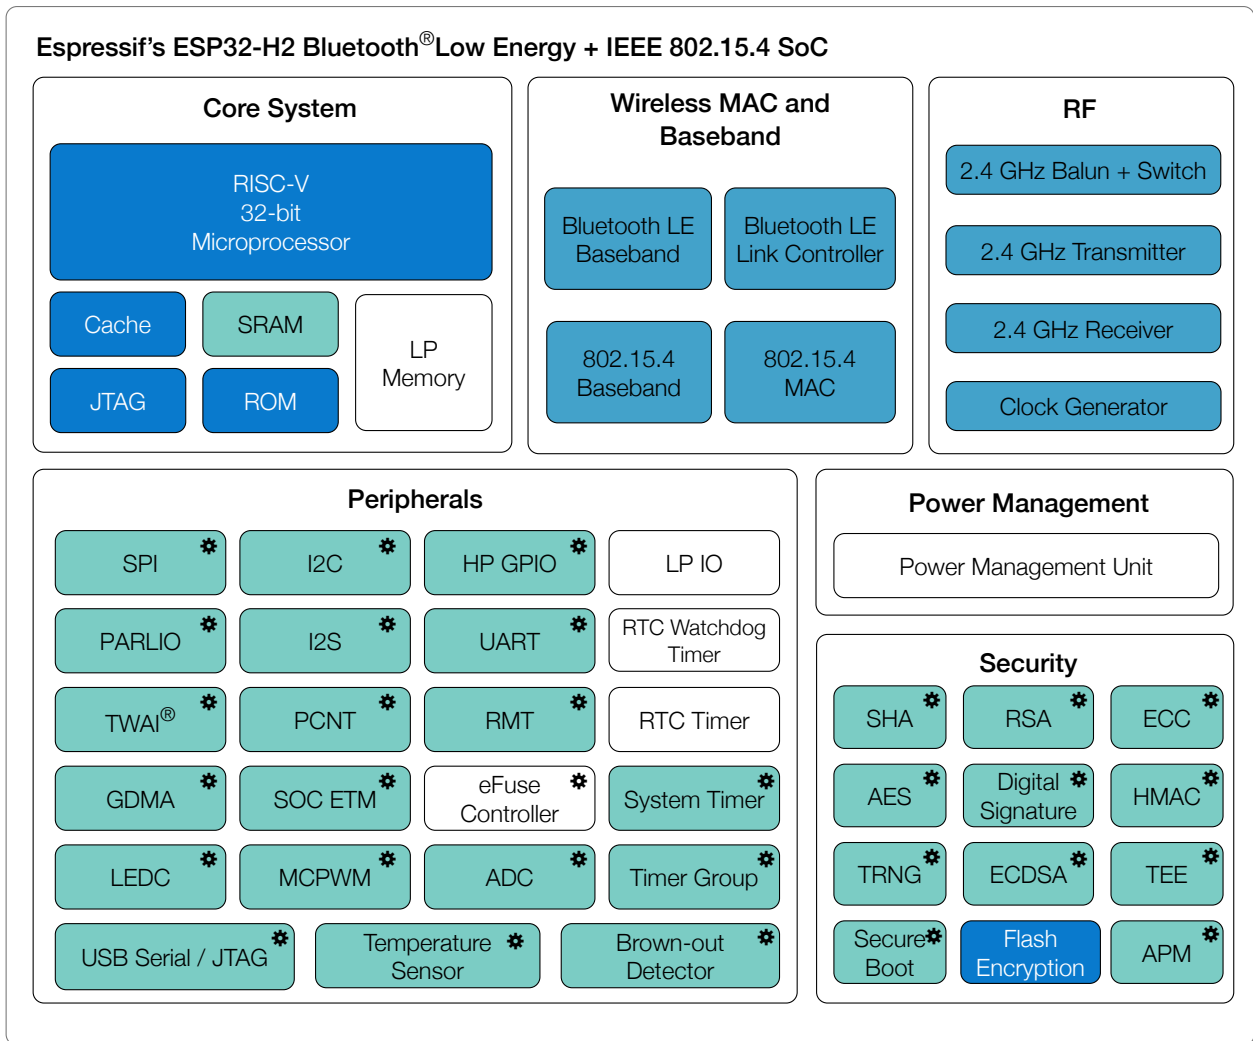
Espressif's ESP32-H2 Bluetooth$^{®}$Low Energy + IEEE 802.15.4 SoC

Core System

RISC-V
32-bit
Microprocessor

Cache

SRAM

LP
Memory

JTAG

ROM

Wireless MAC and Baseband

Bluetooth LE Baseband

Bluetooth LE Link Controller

802.15.4 Baseband

802.15.4 MAC

RF

2.4 GHz Balun + Switch

2.4 GHz Transmitter

2.4 GHz Receiver

Clock Generator

Peripherals

SPI

I2C

HP GPIO

LP IO

PARLIO

I2S

UART

RTC Watchdog Timer

TWAI$^{®}$

PCNT

RMT

RTC Timer

GDMA

SOC ETM

eFuse Controller

System Timer

LEDC

MCPWM

ADC

Timer Group

USB Serial / JTAG

Temperature Sensor

Brown-out Detector

Power Management

Power Management Unit

Security

SHA

RSA

ECC

AES

Digital Signature

HMAC

TRNG

ECDSA

TEE

Secure Boot

Flash Encryption

APM